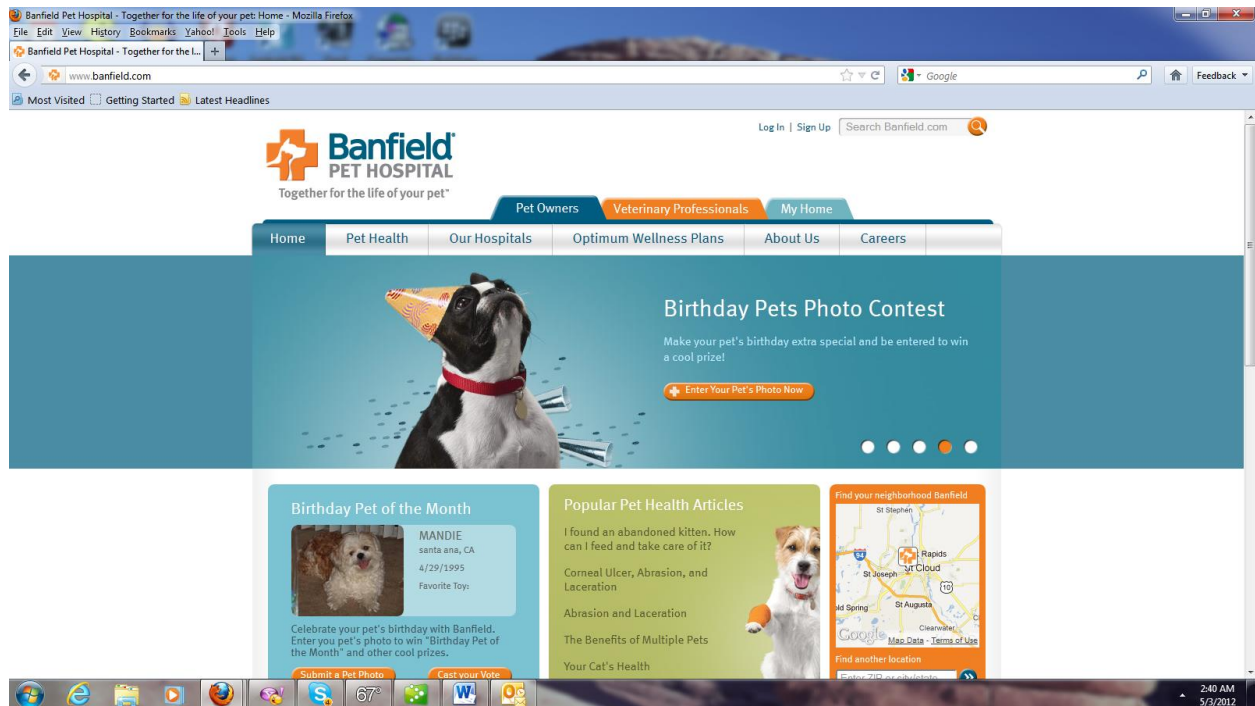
Banfield Pet Hospital - Together for the life of your pet: Home - Mozilla Firefox

File Edit View History Bookmarks Yahoo! Tools Help

Banfield Pet Hospital - Together for the l... +

www.banfield.com

Google

Feedback

Most Visited Getting Started Latest Headlines

Banfield® PET HOSPITAL
Together for the life of your pet™

Log In | Sign Up Search Banfield.com

Pet Owners Veterinary Professionals My Home

Home Pet Health Our Hospitals Optimum Wellness Plans About Us Careers

Birthday Pets Photo Contest

Make your pet's birthday extra special and be entered to win a cool prize!

Enter Your Pet's Photo Now

Birthday Pet of the Month

MANDIE
santa ana, CA
4/29/1995
Favorite Toy:

Celebrate your pet's birthday with Banfield. Enter you pet's photo to win "Birthday Pet of the Month" and other cool prizes.

Submit a Pet Photo Cast your Vote

Popular Pet Health Articles

I found an abandoned kitten. How can I feed and take care of it?

Corneal Ulcer, Abrasion, and Laceration

Abrasion and Laceration

The Benefits of Multiple Pets

Your Cat's Health

Find your neighborhood Banfield

St Stephen
Rapids
St Cloud
St Joseph
St Augusta
ld Spring
Clearwater
Google Map Data - Terms of Use

Find another location

Enter ZIP or city/state

67°

2:40 AM
5/3/2012